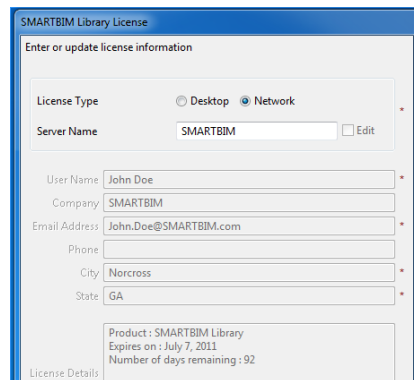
SMARTBIM Library License

Enter or update license information

License Type Desktop Network *

Server Name SMARTBIM Edit

User Name John Doe *

Company SMARTBIM

Email Address John.Doe@SMARTBIM.com *

Phone

City Norcross *

State GA *

License Details Product : SMARTBIM Library
Expires on : July 7, 2011
Number of days remaining : 92